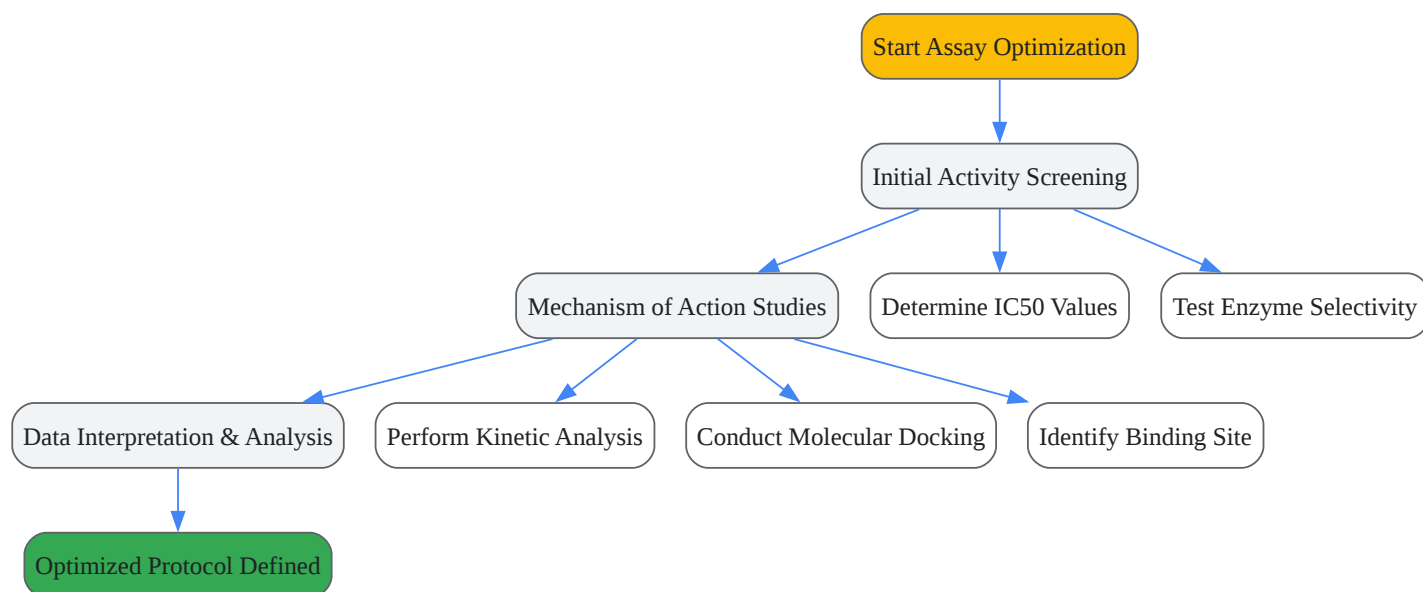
Start Assay Optimization

Initial Activity Screening

Mechanism of Action Studies

Determine IC50 Values

Test Enzyme Selectivity

Data Interpretation & Analysis

Perform Kinetic Analysis

Conduct Molecular Docking

Identify Binding Site

Optimized Protocol Defined